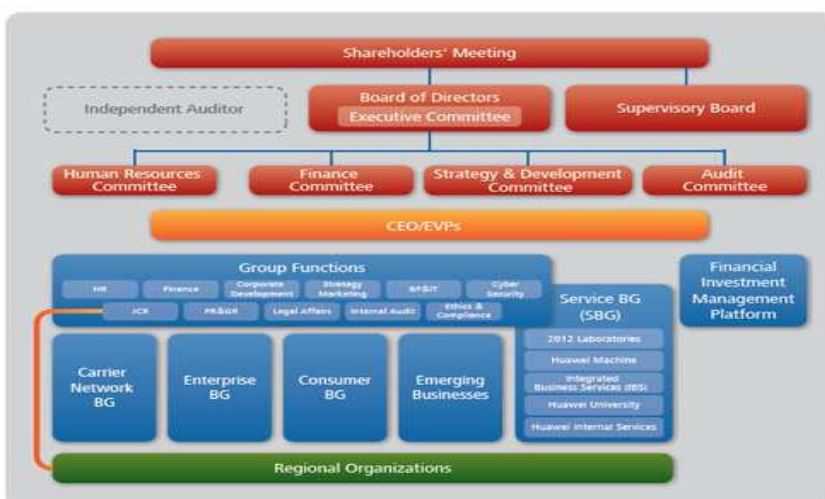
Shareholders' Meeting

Independent Auditor

Board of Directors

Executive Committee

Supervisory Board

Human Resources Committee

Finance Committee

Strategy & Development Committee

Audit Committee

CEO/EVPs

Group Functions

HR

Finance

Corporate Development

Strategy Marketing

BP&IT

Cyber Security

JCR

PR&GR

Legal Affairs

Internal Audit

Ethics & Compliance

Service BG (SBG)

2012 Laboratories

Huawei Machine

Integrated Business Services (IBS)

Huawei University

Huawei Internal Services

Financial Investment Management Platform

Carrier Network BG

Enterprise BG

Consumer BG

Emerging Businesses

Regional Organizations